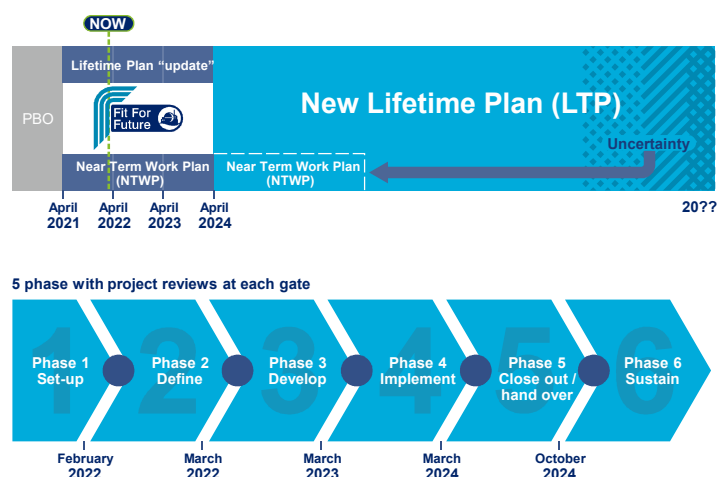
NOW

PBO

Lifetime Plan "update"

Fit For Future

Near Term Work Plan (NTWP)

New Lifetime Plan (LTP)

Near Term Work Plan (NTWP)

Uncertainty

April 2021

April 2022

April 2023

April 2024

20??

5 phase with project reviews at each gate

1 Phase 1 Set-up

2 Phase 2 Define

3 Phase 3 Develop

4 Phase 4 Implement

5 Phase 5 Close out / hand over

6 Phase 6 Sustain

February 2022

March 2022

March 2023

March 2024

October 2024